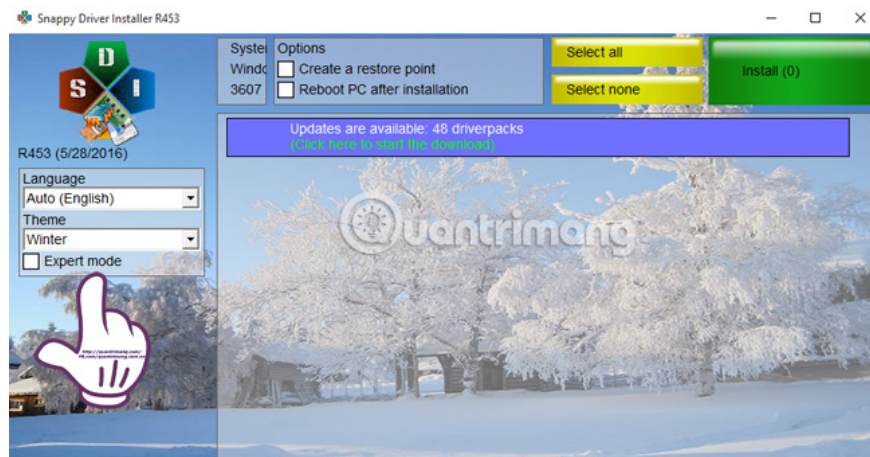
Snappy Driver Installer R453

D
S I

R453 (5/28/2016)

Language
Auto (English)
Theme
Winter
Expert mode

Syste
Windc
3607

Options
Create a restore point
Reboot PC after installation

Select all
Select none

Install (0)

Updates are available: 48 driverpacks
(Click here to start the download)

Quantrimang